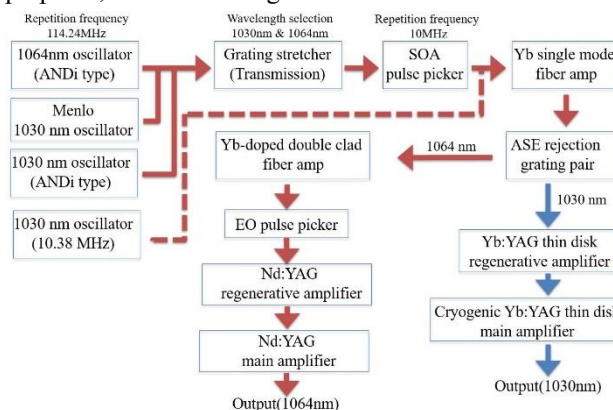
Repetition frequency 114.24MHz

1064nm oscillator (ANDi type)

Menlo 1030 nm oscillator

1030 nm oscillator (ANDi type)

1030 nm oscillator (10.38 MHz)

Wavelength selection 1030nm & 1064nm

Grating stretcher (Transmission)

Repetition frequency 10MHz

SOA pulse picker

Yb single mode fiber amp

ASE rejection grating pair

1064 nm

Yb-doped double clad fiber amp

EO pulse picker

Nd:YAG regenerative amplifier

Nd:YAG main amplifier

Output(1064nm)

1030 nm

Yb:YAG thin disk regenerative amplifier

Cryogenic Yb:YAG thin disk main amplifier

Output(1030nm)